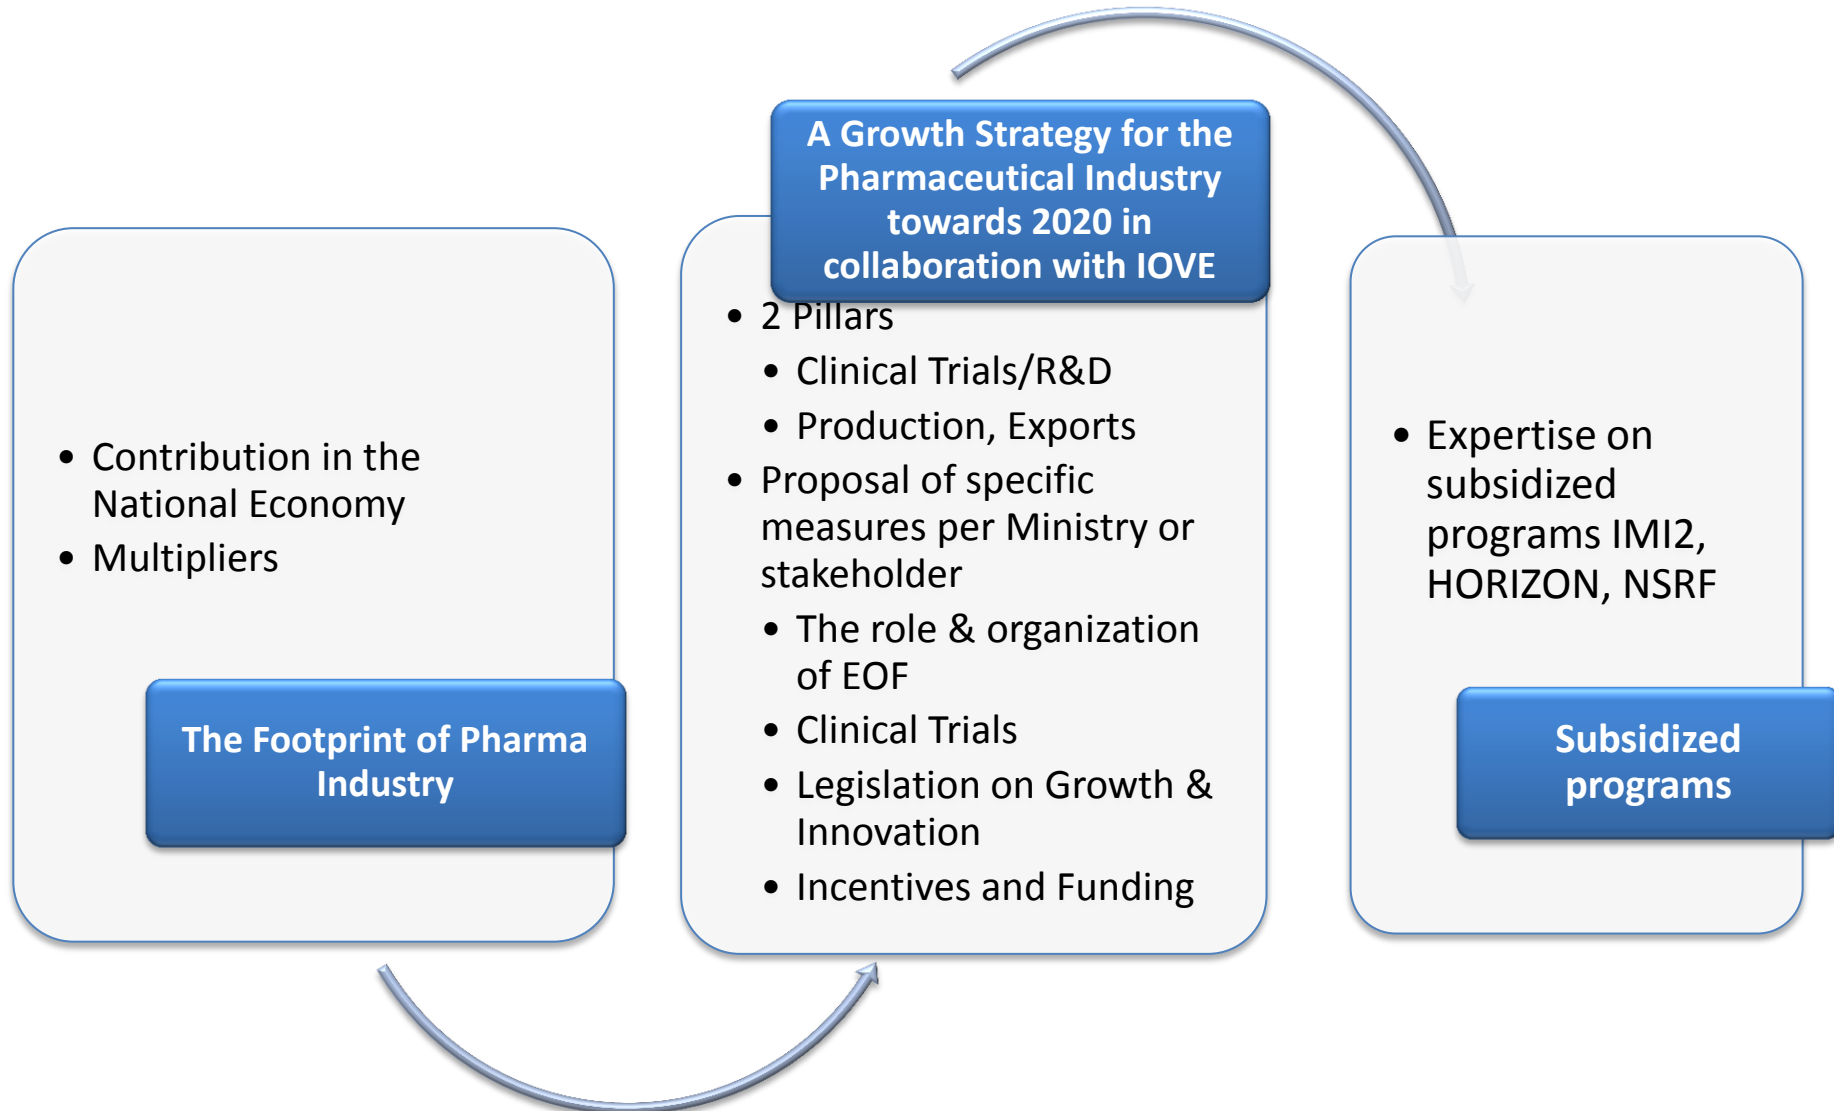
- Contribution in the National Economy
- Multipliers

The Footprint of Pharma Industry

A Growth Strategy for the Pharmaceutical Industry towards 2020 in collaboration with IOVE

- 2 Pillars
  - Clinical Trials/R&D
  - Production, Exports
- Proposal of specific measures per Ministry or stakeholder
  - The role & organization of EOF
  - Clinical Trials
  - Legislation on Growth & Innovation
  - Incentives and Funding

- Expertise on subsidized programs IMI2, HORIZON, NSRF

Subsidized programs